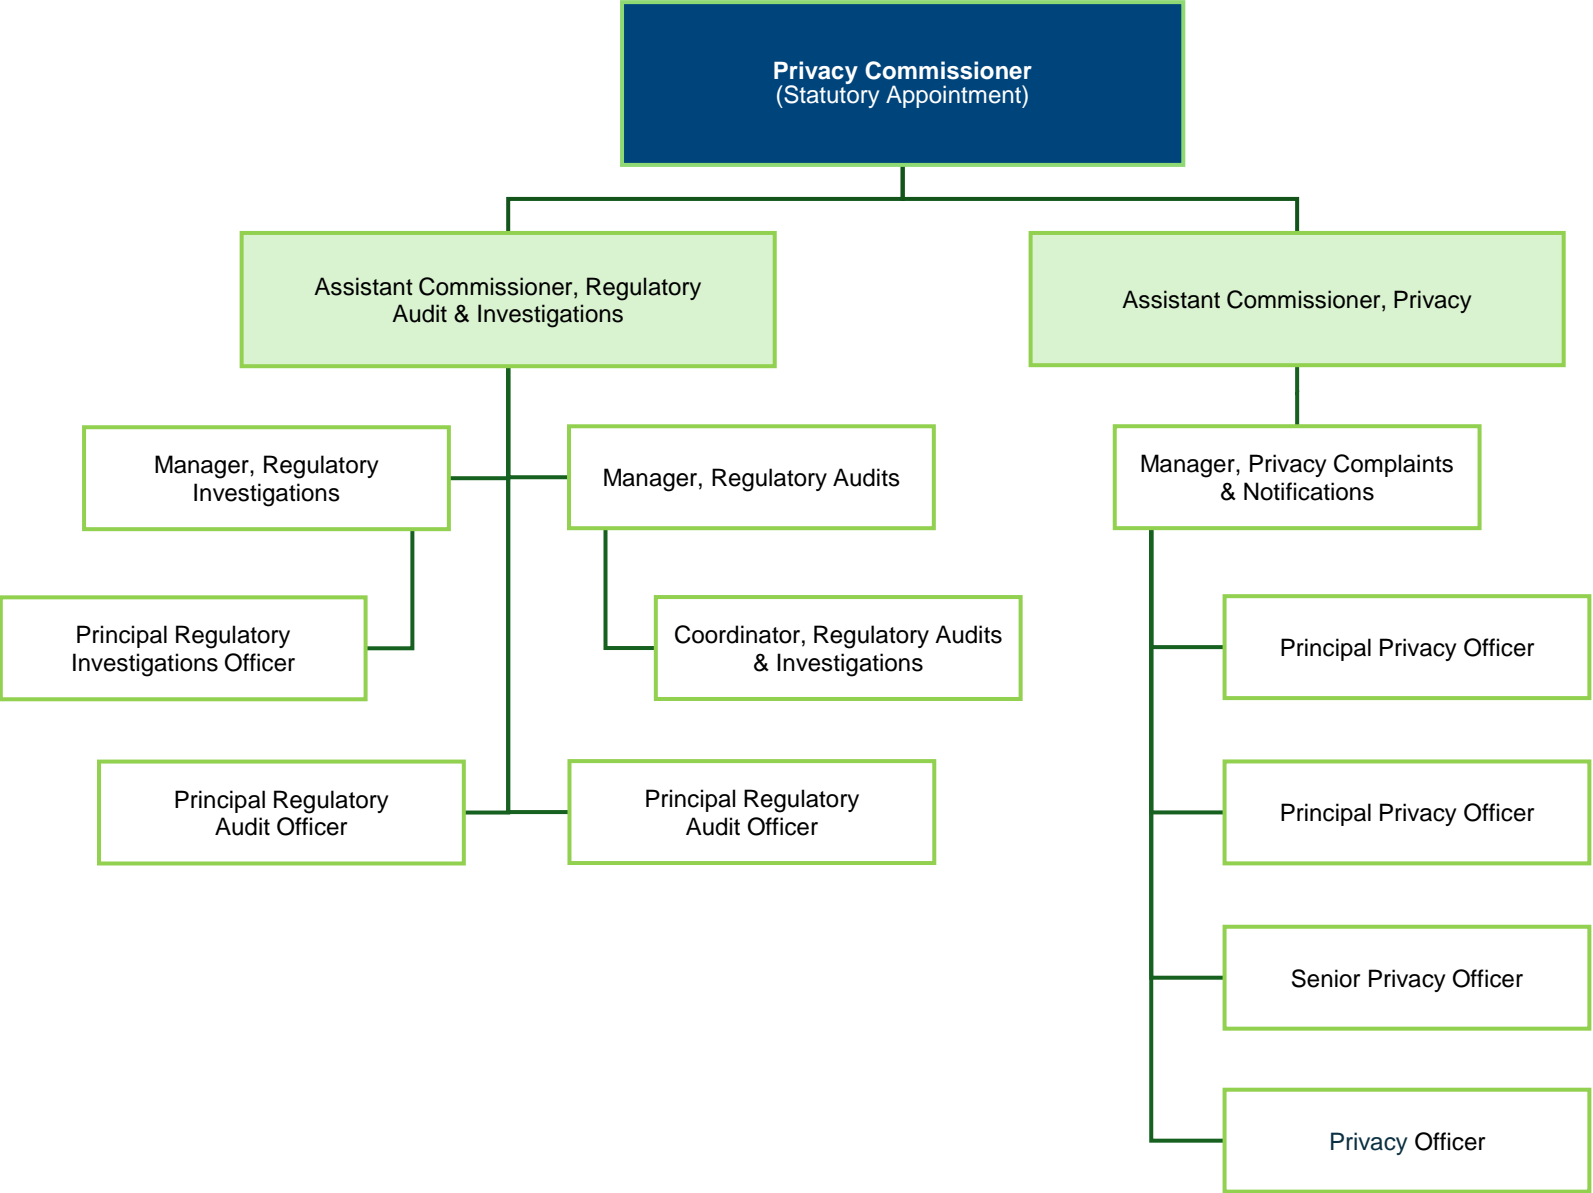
Privacy Commissioner
(Statutory Appointment)

Assistant Commissioner, Regulatory Audit & Investigations

Assistant Commissioner, Privacy

Manager, Regulatory Investigations

Manager, Regulatory Audits

Manager, Privacy Complaints & Notifications

Principal Regulatory Investigations Officer

Coordinator, Regulatory Audits & Investigations

Principal Privacy Officer

Principal Regulatory Audit Officer

Principal Regulatory Audit Officer

Principal Privacy Officer

Senior Privacy Officer

Privacy Officer